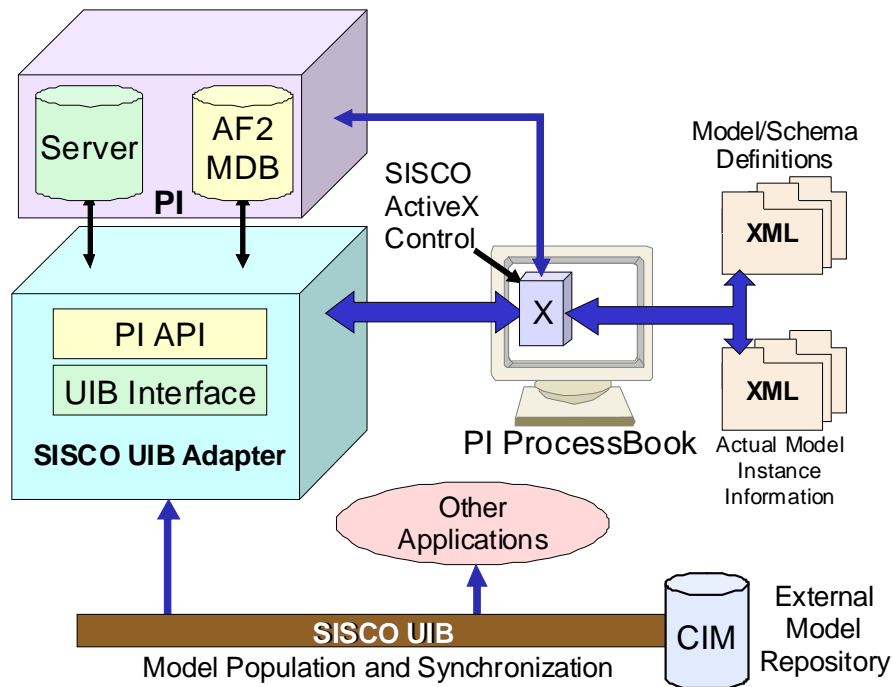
Server

AF2 MDB

PI

SISCO ActiveX Control

Model/Schema Definitions

XML

PI API

UIB Interface

SISCO UIB Adapter

X

XML

PI ProcessBook

Actual Model Instance Information

Other Applications

SISCO UIB

Model Population and Synchronization

CIM

External Model Repository